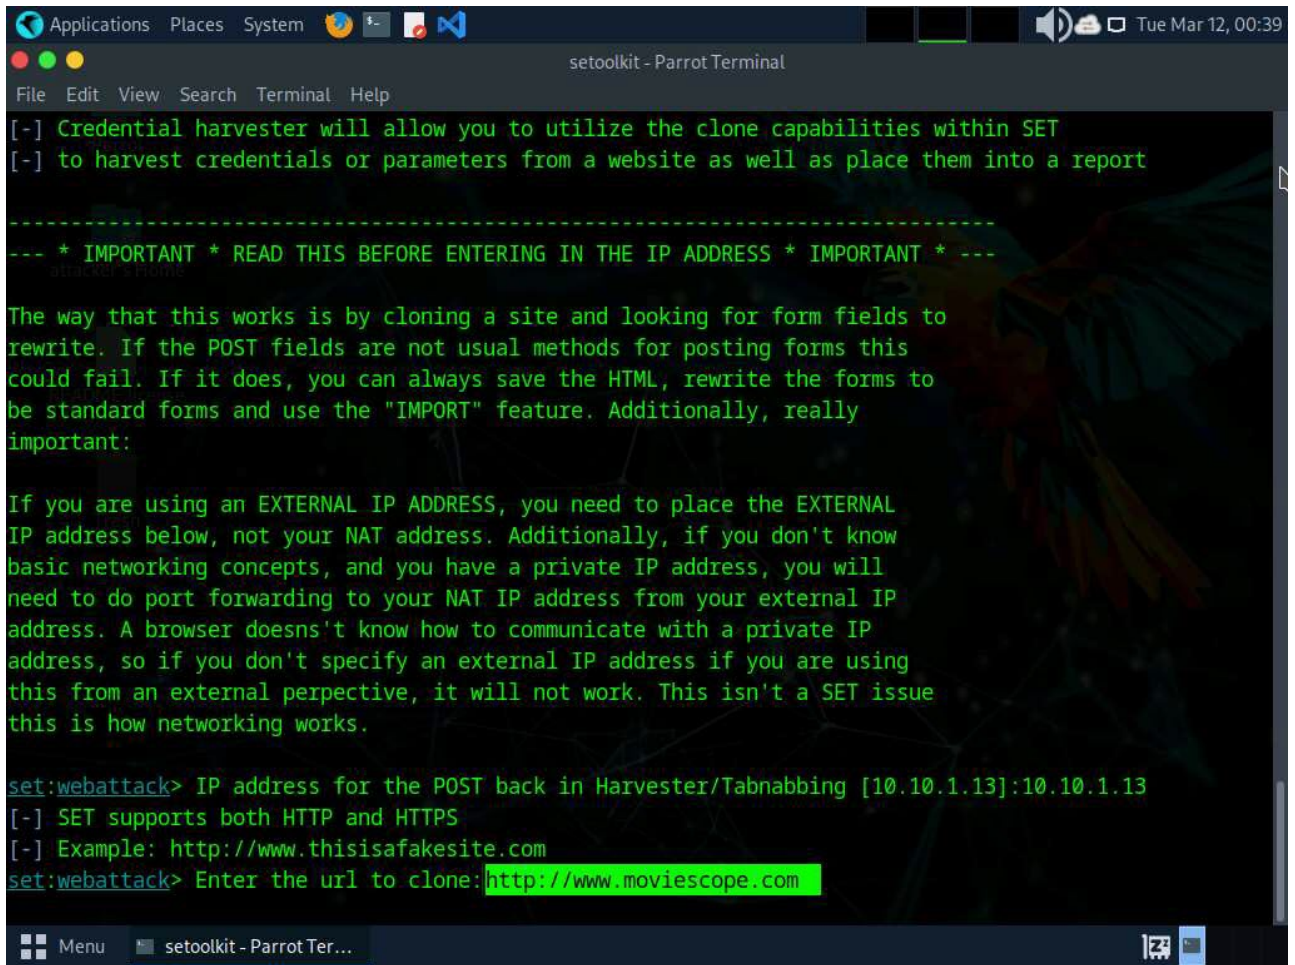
Applications Places System Tue Mar 12, 00:39

setoolkit - Parrot Terminal

File Edit View Search Terminal Help

[-] Credential harvester will allow you to utilize the clone capabilities within SET
[-] to harvest credentials or parameters from a website as well as place them into a report

--------------------------------------------------------------------------------
--- * IMPORTANT * READ THIS BEFORE ENTERING IN THE IP ADDRESS * IMPORTANT * ---

The way that this works is by cloning a site and looking for form fields to rewrite. If the POST fields are not usual methods for posting forms this could fail. If it does, you can always save the HTML, rewrite the forms to be standard forms and use the "IMPORT" feature. Additionally, really important:

If you are using an EXTERNAL IP ADDRESS, you need to place the EXTERNAL IP address below, not your NAT address. Additionally, if you don't know basic networking concepts, and you have a private IP address, you will need to do port forwarding to your NAT IP address from your external IP address. A browser doesns't know how to communicate with a private IP address, so if you don't specify an external IP address if you are using this from an external perpective, it will not work. This isn't a SET issue this is how networking works.

set:webattack> IP address for the POST back in Harvester/Tabnabbing [10.10.1.13]:10.10.1.13
[-] SET supports both HTTP and HTTPS
[-] Example: http://www.thisisafakesite.com
set:webattack> Enter the url to clone:http://www.moviescope.com

Menu setoolkit - Parrot Ter...